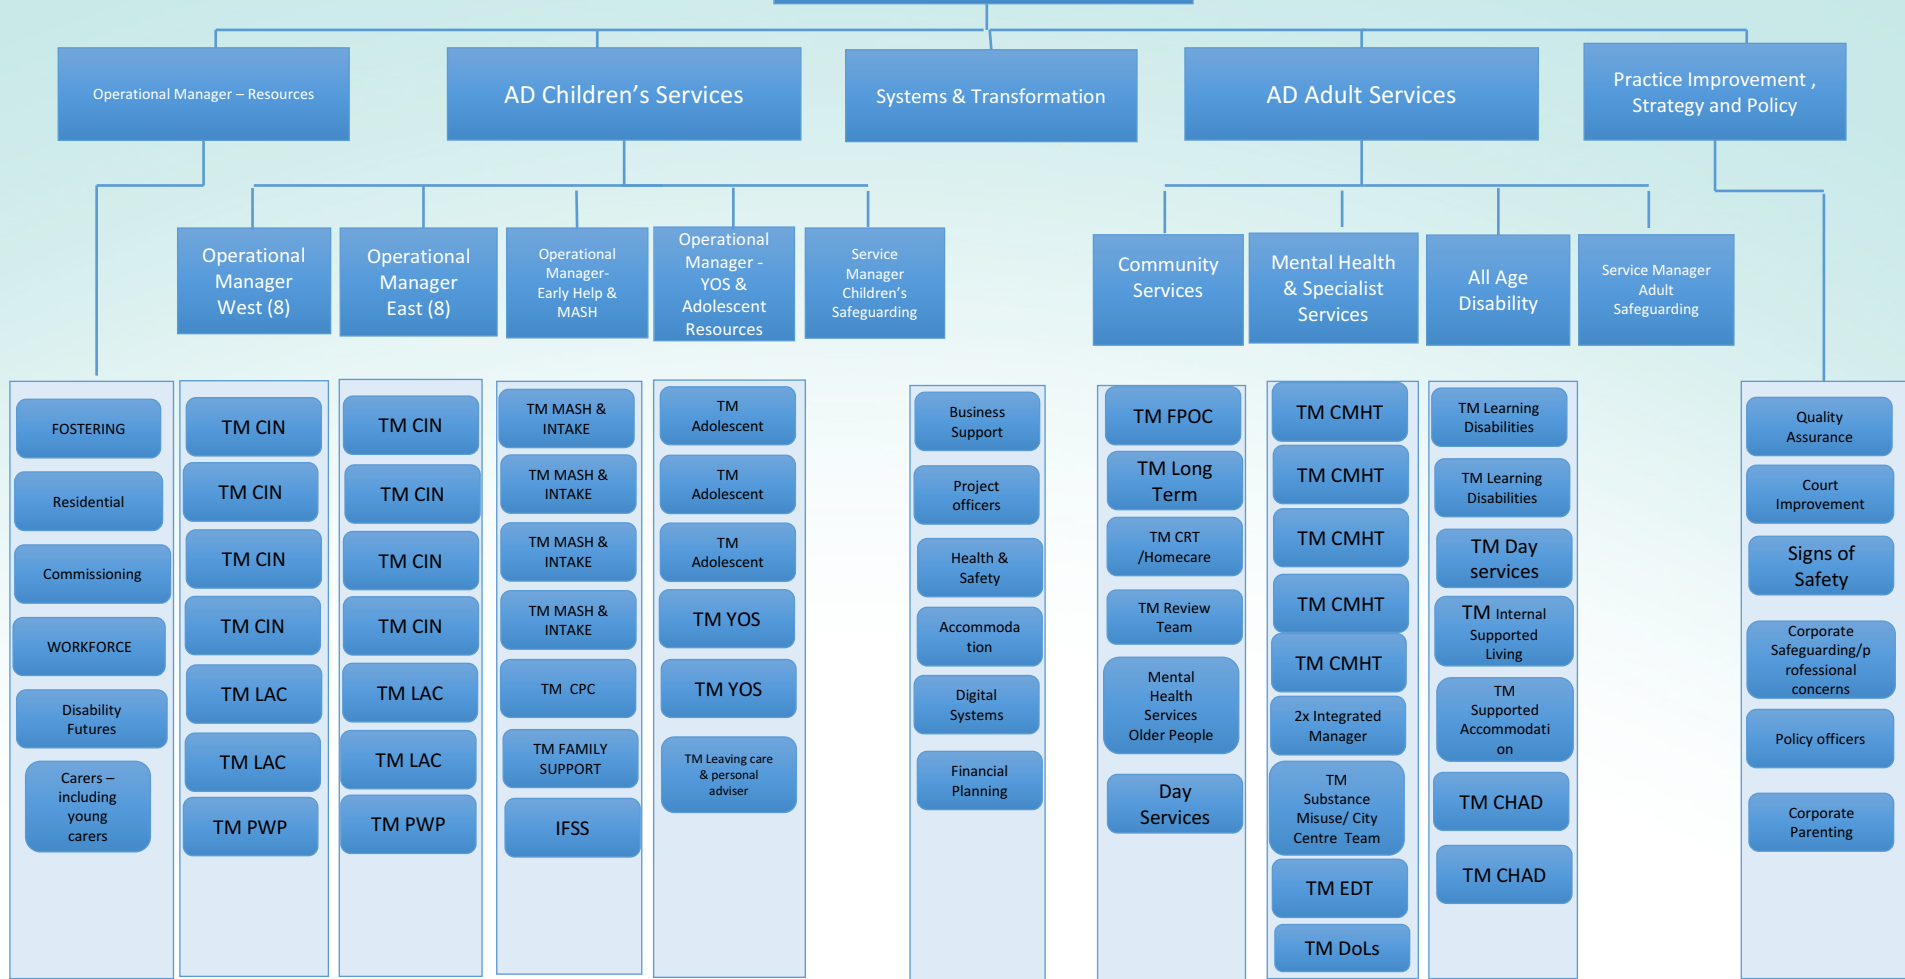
Operational Manager – Resources

AD Children's Services

Systems & Transformation

AD Adult Services

Practice Improvement , Strategy and Policy

Operational Manager West (8)

Operational Manager East (8)

Operational Manager- Early Help & MASH

Operational Manager - YOS & Adolescent Resources

Service Manager Children's Safeguarding

Community Services

Mental Health & Specialist Services

All Age Disability

Service Manager Adult Safeguarding

FOSTERING

Residential

Commissioning

WORKFORCE

Disability Futures

Carers – including young carers

TM CIN

TM CIN

TM CIN

TM CIN

TM LAC

TM LAC

TM PWP

TM CIN

TM CIN

TM CIN

TM CIN

TM LAC

TM LAC

TM PWP

TM MASH & INTAKE

TM MASH & INTAKE

TM MASH & INTAKE

TM MASH & INTAKE

TM CPC

TM FAMILY SUPPORT

IFSS

TM Adolescent

TM Adolescent

TM Adolescent

TM YOS

TM YOS

TM Leaving care & personal adviser

Business Support

Project officers

Health & Safety

Accommodation

Digital Systems

Financial Planning

TM FPOC

TM Long Term

TM CRT /Homecare

TM Review Team

Mental Health Services Older People

Day Services

TM CMHT

TM CMHT

TM CMHT

TM CMHT

TM CMHT

2x Integrated Manager

TM Substance Misuse/ City Centre Team

TM EDT

TM DoLs

TM Learning Disabilities

TM Learning Disabilities

TM Day services

TM Internal Supported Living

TM Supported Accommodation

TM CHAD

TM CHAD

Quality Assurance

Court Improvement

Signs of Safety

Corporate Safeguarding/professional concerns

Policy officers

Corporate Parenting